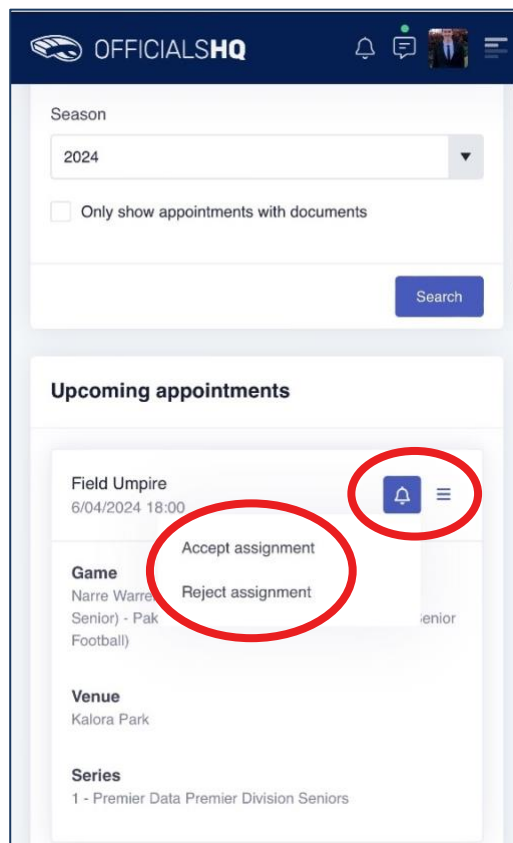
OFFICIALSHQ

Season

2024

Only show appointments with documents

Search

Upcoming appointments

Field Umpire
6/04/2024 18:00

Accept assignment

Reject assignment

Game
Narre Warre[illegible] Senior) - Pak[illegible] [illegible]enior Football)

Venue
Kalora Park

Series
1 - Premier Data Premier Division Seniors